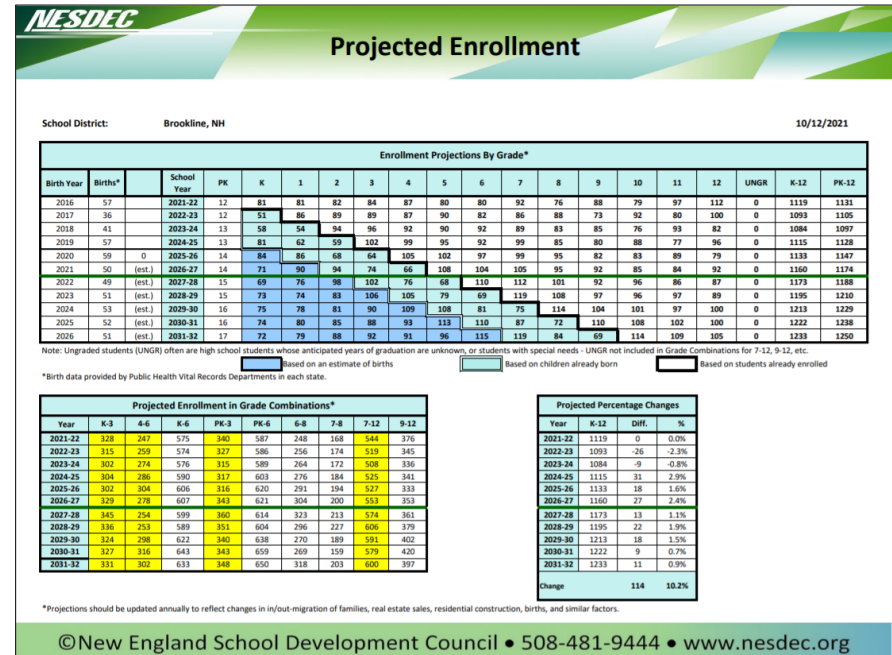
NESDEC

Projected Enrollment

School District: Brookline, NH 10/12/2021

Enrollment Projections By Grade*

| Birth Year | Births* | | School Year | PK | K | 1 | 2 | 3 | 4 | 5 | 6 | 7 | 8 | 9 | 10 | 11 | 12 | UNGR | K-12 | PK-12 |
|---|---|---|---|---|---|---|---|---|---|---|---|---|---|---|---|---|---|---|---|---|
| 2016 | 57 | | 2021-22 | 12 | 81 | 81 | 82 | 84 | 87 | 80 | 80 | 92 | 76 | 88 | 79 | 97 | 112 | 0 | 1119 | 1131 |
| 2017 | 36 | | 2022-23 | 12 | 51 | 86 | 89 | 89 | 87 | 90 | 82 | 86 | 88 | 73 | 92 | 80 | 100 | 0 | 1093 | 1105 |
| 2018 | 41 | | 2023-24 | 13 | 58 | 54 | 94 | 96 | 92 | 90 | 92 | 86 | 83 | 85 | 76 | 93 | 82 | 0 | 1084 | 1097 |
| 2019 | 57 | | 2024-25 | 13 | 81 | 62 | 59 | 102 | 99 | 95 | 92 | 99 | 85 | 80 | 88 | 77 | 96 | 0 | 1115 | 1128 |
| 2020 | 59 | 0 | 2025-26 | 14 | 84 | 86 | 68 | 64 | 105 | 102 | 97 | 99 | 95 | 82 | 83 | 89 | 79 | 0 | 1133 | 1147 |
| 2021 | 50 | (est.) | 2026-27 | 14 | 71 | 90 | 94 | 74 | 66 | 108 | 104 | 105 | 95 | 92 | 85 | 84 | 92 | 0 | 1160 | 1174 |
| 2022 | 49 | (est.) | 2027-28 | 15 | 69 | 76 | 98 | 102 | 76 | 68 | 110 | 112 | 101 | 92 | 96 | 86 | 87 | 0 | 1173 | 1188 |
| 2023 | 51 | (est.) | 2028-29 | 15 | 73 | 74 | 83 | 106 | 105 | 79 | 69 | 119 | 108 | 97 | 96 | 97 | 89 | 0 | 1195 | 1210 |
| 2024 | 53 | (est.) | 2029-30 | 16 | 75 | 78 | 81 | 90 | 109 | 108 | 81 | 75 | 114 | 104 | 101 | 97 | 100 | 0 | 1213 | 1229 |
| 2025 | 52 | (est.) | 2030-31 | 16 | 74 | 80 | 85 | 88 | 93 | 113 | 110 | 87 | 72 | 110 | 108 | 102 | 100 | 0 | 1222 | 1238 |
| 2026 | 51 | (est.) | 2031-32 | 17 | 72 | 79 | 88 | 92 | 91 | 96 | 115 | 119 | 84 | 69 | 114 | 109 | 105 | 0 | 1233 | 1250 |

Note: Ungraded students (UNGR) often are high school students whose anticipated years of graduation are unknown, or students with special needs - UNGR not included in Grade Combinations for 7-12, 9-12, etc.

Based on an estimate of births Based on children already born Based on students already enrolled

*Birth data provided by Public Health Vital Records Departments in each state.

Projected Enrollment in Grade Combinations*

| Year | K-3 | 4-6 | K-6 | PK-3 | PK-6 | 6-8 | 7-8 | 7-12 | 9-12 |
|---|---|---|---|---|---|---|---|---|---|
| 2021-22 | 328 | 247 | 575 | 340 | 587 | 248 | 168 | 544 | 376 |
| 2022-23 | 315 | 259 | 574 | 327 | 586 | 256 | 174 | 519 | 345 |
| 2023-24 | 302 | 274 | 576 | 315 | 589 | 264 | 172 | 508 | 336 |
| 2024-25 | 304 | 286 | 590 | 317 | 603 | 276 | 184 | 525 | 341 |
| 2025-26 | 302 | 304 | 606 | 316 | 620 | 291 | 194 | 527 | 333 |
| 2026-27 | 329 | 278 | 607 | 343 | 621 | 304 | 200 | 553 | 353 |
| 2027-28 | 345 | 254 | 599 | 360 | 614 | 323 | 213 | 574 | 361 |
| 2028-29 | 336 | 253 | 589 | 351 | 604 | 296 | 227 | 606 | 379 |
| 2029-30 | 324 | 298 | 622 | 340 | 638 | 270 | 189 | 591 | 402 |
| 2030-31 | 327 | 316 | 643 | 343 | 659 | 269 | 159 | 579 | 420 |
| 2031-32 | 331 | 302 | 633 | 348 | 650 | 318 | 203 | 600 | 397 |

Projected Percentage Changes

| Year | K-12 | Diff. | % |
|---|---|---|---|
| 2021-22 | 1119 | 0 | 0.0% |
| 2022-23 | 1093 | -26 | -2.3% |
| 2023-24 | 1084 | -9 | -0.8% |
| 2024-25 | 1115 | 31 | 2.9% |
| 2025-26 | 1133 | 18 | 1.6% |
| 2026-27 | 1160 | 27 | 2.4% |
| 2027-28 | 1173 | 13 | 1.1% |
| 2028-29 | 1195 | 22 | 1.9% |
| 2029-30 | 1213 | 18 | 1.5% |
| 2030-31 | 1222 | 9 | 0.7% |
| 2031-32 | 1233 | 11 | 0.9% |
| Change | | 114 | 10.2% |

*Projections should be updated annually to reflect changes in in/out-migration of families, real estate sales, residential construction, births, and similar factors.

©New England School Development Council • 508-481-9444 • www.nesdec.org